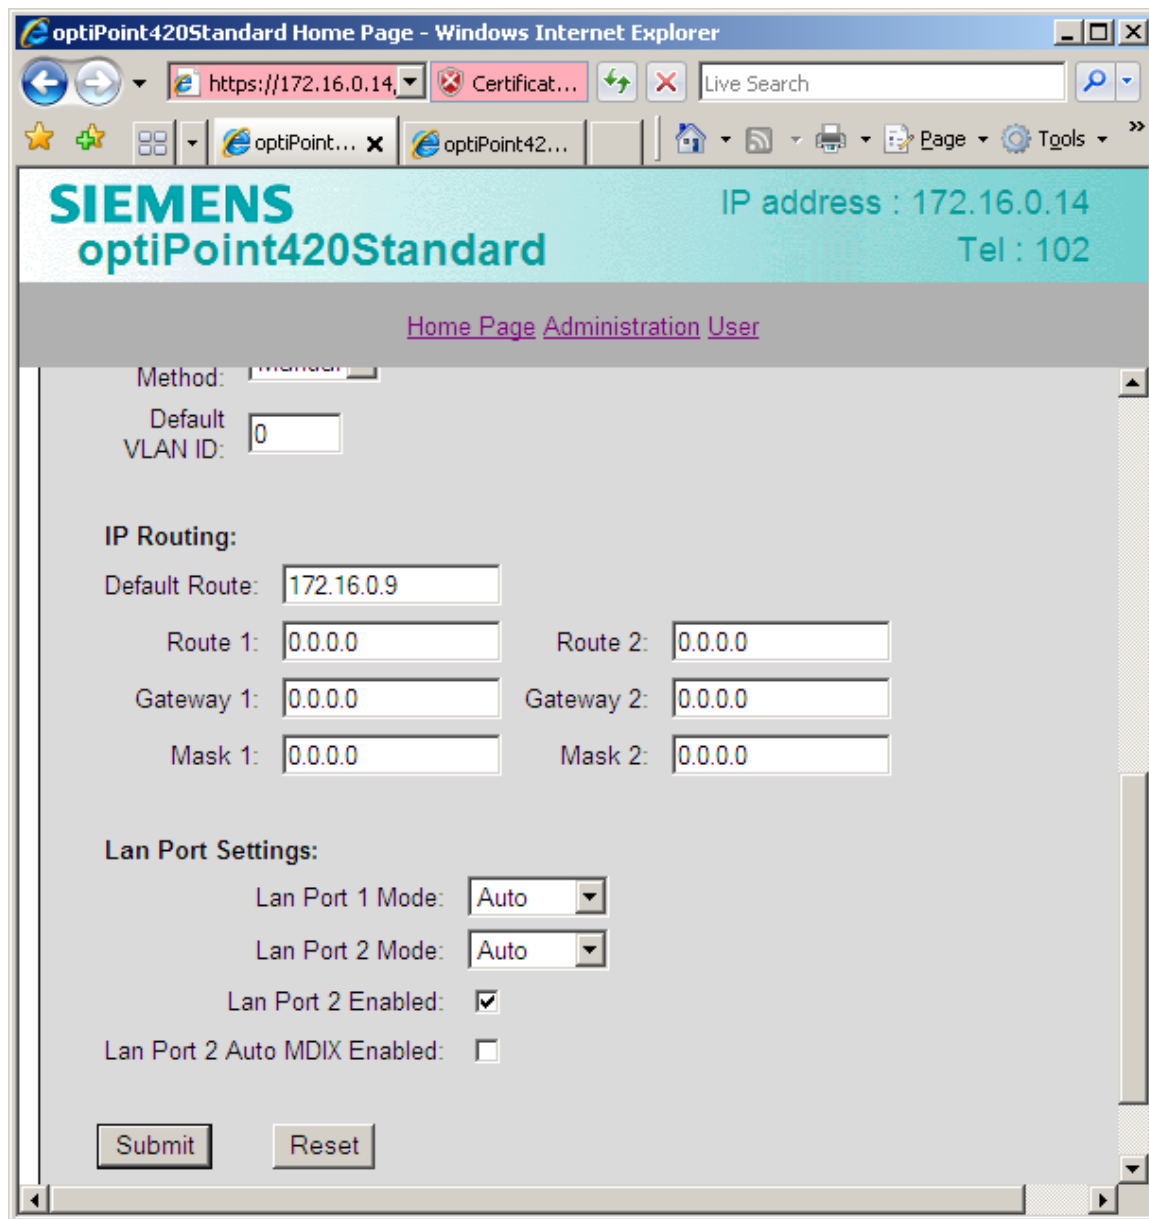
optiPoint420Standard Home Page - Windows Internet Explorer

https://172.16.0.14, Certificat... Live Search

optiPoint... optiPoint42... Page Tools

SIEMENS
optiPoint420Standard

IP address : 172.16.0.14
Tel : 102

Home Page Administration User

Method: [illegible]

Default VLAN ID: 0

IP Routing:

Default Route: 172.16.0.9

Route 1: 0.0.0.0 Route 2: 0.0.0.0

Gateway 1: 0.0.0.0 Gateway 2: 0.0.0.0

Mask 1: 0.0.0.0 Mask 2: 0.0.0.0

Lan Port Settings:

Lan Port 1 Mode: Auto

Lan Port 2 Mode: Auto

Lan Port 2 Enabled:

Lan Port 2 Auto MDIX Enabled:

Submit Reset